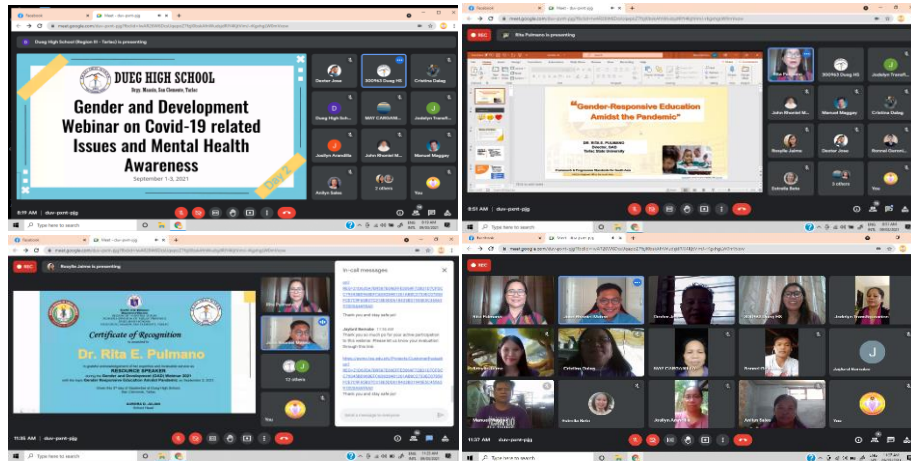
Dueg High School (Region III - Tarlac) is presenting

DUEG HIGH SCHOOL
Brgy. Dueg, San Clemente, Tarlac

Gender and Development Webinar on Covid-19 related Issues and Mental Health Awareness

September 1-3, 2021

DAY 2

Dexter Jose
300963 Dueg HS
Cristina Dalag
Dueg High Sch...
MAY CARGAM...
Jodelyn Transfi...
Joelyn Arandilla
John Bhoniel M...
Manuel Maggay
Arelyn Salas
2 others
You

8:51 AM | duv-pxmt-pjg

Type here to search

Rita Pulmano is presenting

"Gender-Responsive Education Amidst the Pandemic"

DR. RITA E. PULMANO
Tarlac State University

Rita Pulmano
300963 Dueg HS
Jodelyn Transfi...
John Bhoniel M...
Manuel Maggay
Cristina Dalag
Rosylle Jaime
Dexter Jose
Ronnel Gu...
Estrella Sato
3 others
You

8:51 AM | duv-pxmt-pjg

Rosylle Jaime is presenting

Certificate of Recognition
is hereby awarded to
Dr. Rita E. Pulmano
RESOURCE SPEAKER
Gender and Development (GAD) Webinar 2021
Gender Responsive Education Amidst Pandemic
September 2, 2021

In-call messages

Thank you and stay safe po!

Jaybird Noroden
Thank you so much po for your active participation in this webinar. Please let us know your evaluation through this link

Thank you and stay safe po!

Send a message to everyone

12 others
You

11:35 AM | duv-pxmt-pjg

Rita Pulmano
John Bhoniel Mateo
Dexter Jose
300963 Dueg HS
Jodelyn Transfiguracion
Rosylle Jaime
Cristina Dalag
MAY CARGAMENTO
Ronnel Gu...
Jaybird Noroden
J
Manuel Maggay
Estrella Sato
Joelyn Arandilla
Arelyn Salas
You

11:37 AM | duv-pxmt-pjg